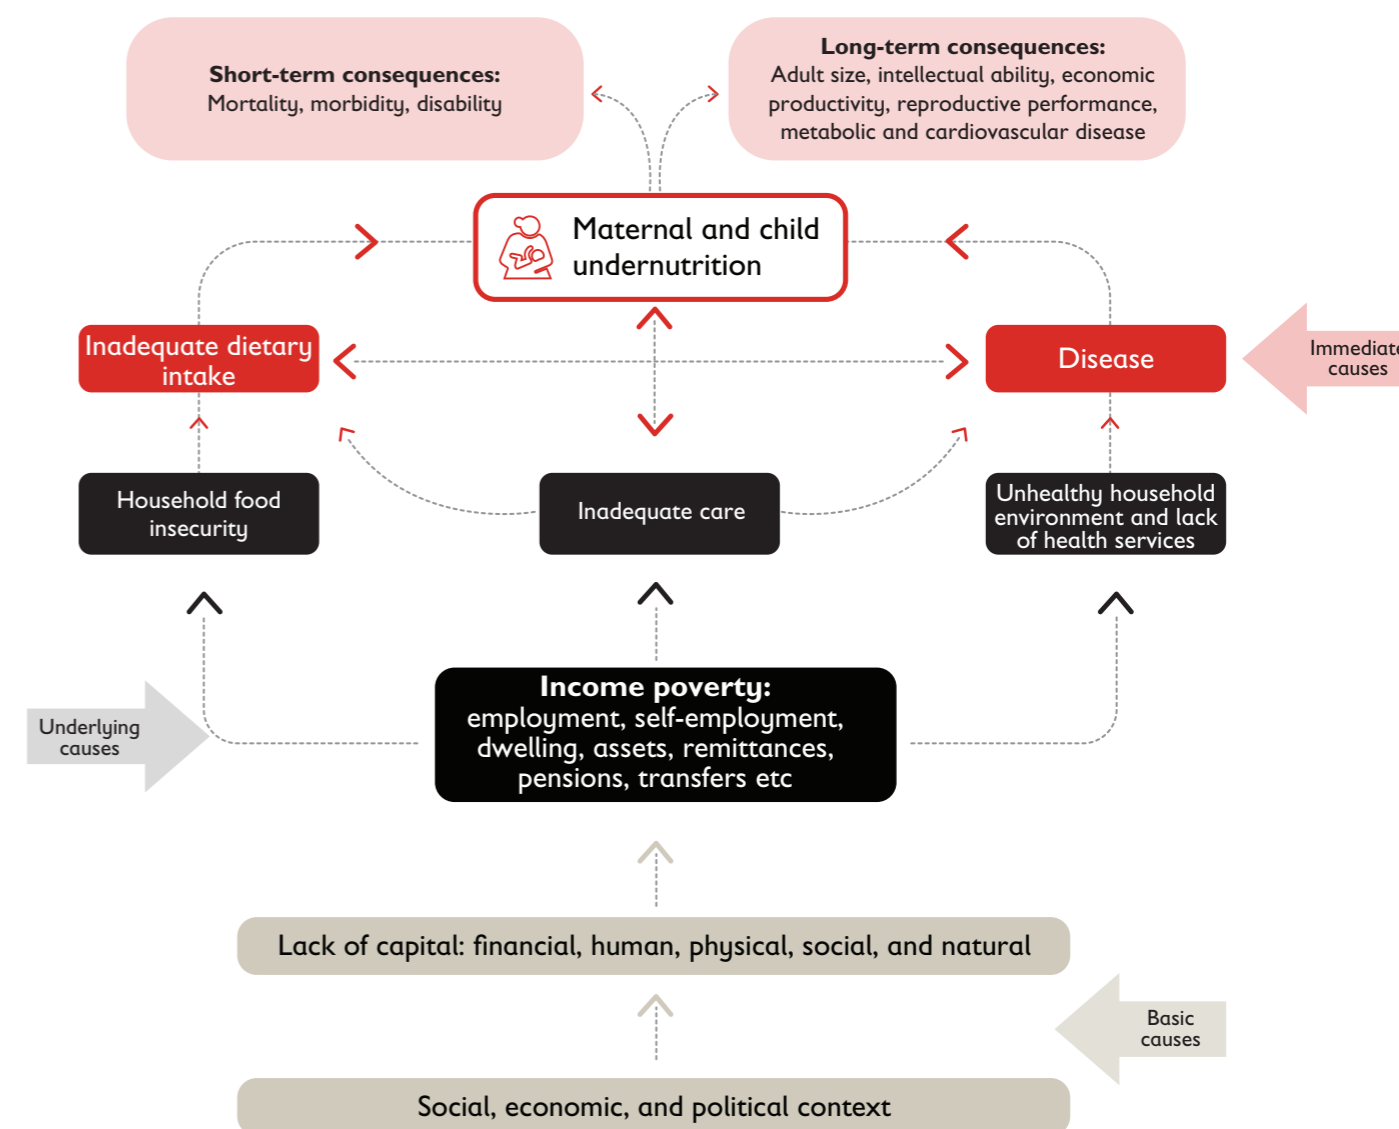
Short-term consequences:
Mortality, morbidity, disability

Long-term consequences:
Adult size, intellectual ability, economic productivity, reproductive performance, metabolic and cardiovascular disease

Maternal and child undernutrition

Inadequate dietary intake

Disease

Immediate causes

Household food insecurity

Inadequate care

Unhealthy household environment and lack of health services

Underlying causes

Income poverty:
employment, self-employment, dwelling, assets, remittances, pensions, transfers etc

Lack of capital: financial, human, physical, social, and natural

Basic causes

Social, economic, and political context